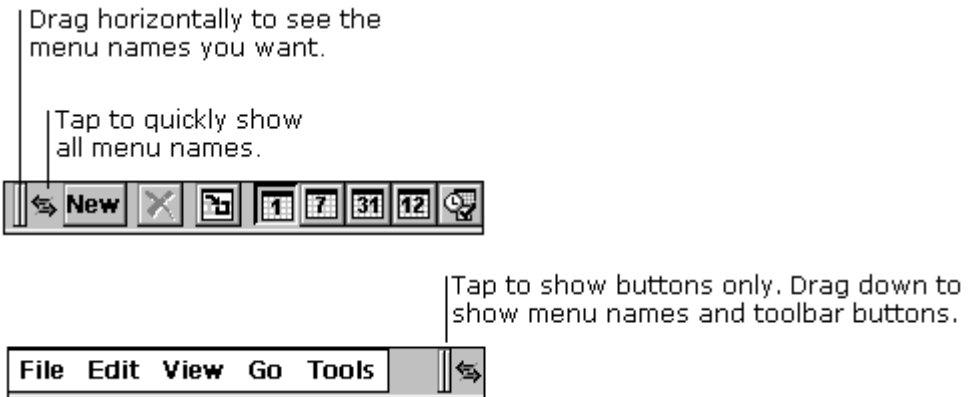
Drag horizontally to see the menu names you want.

Tap to quickly show all menu names.

New 1 7 31 12

Tap to show buttons only. Drag down to show menu names and toolbar buttons.

File Edit View Go Tools